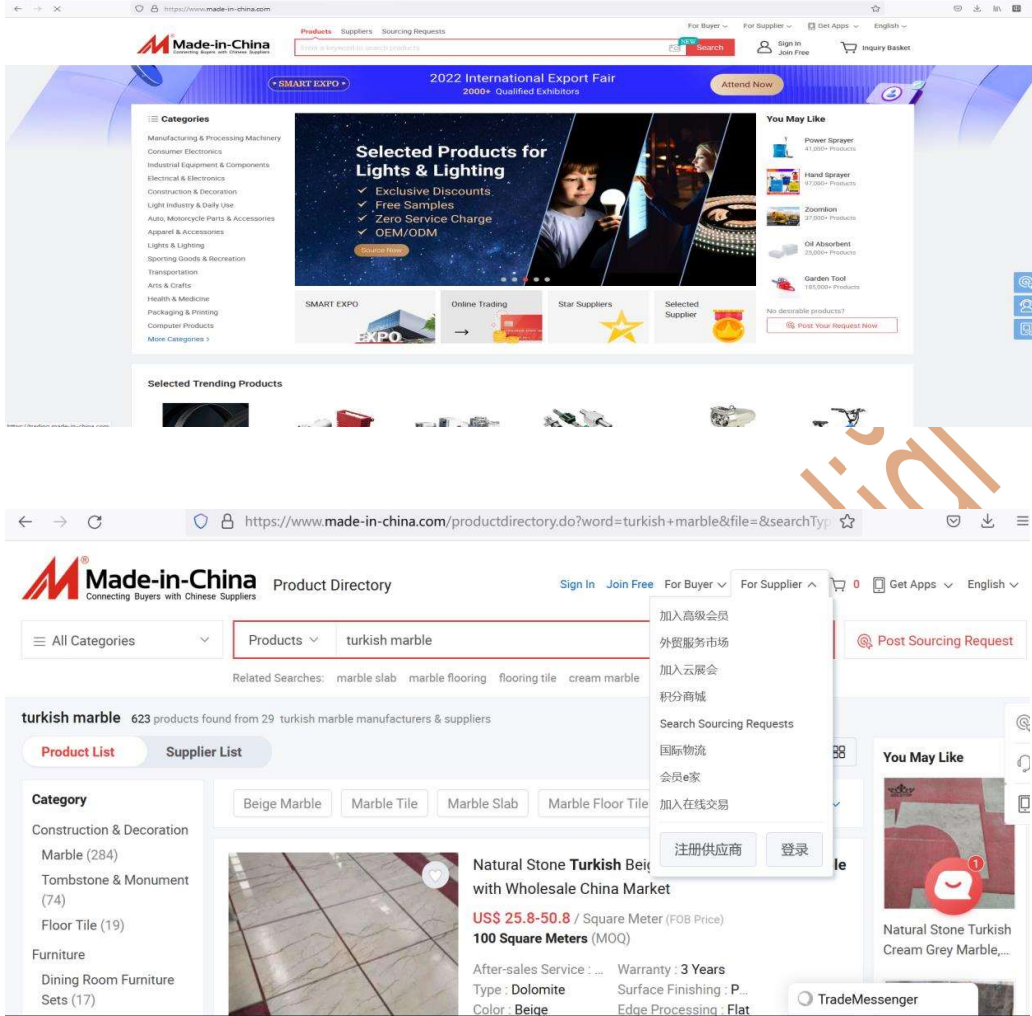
https://www.made-in-china.com

Made-in-China
Connecting Buyers with Chinese Suppliers

Products Suppliers Sourcing Requests

Enter a keyword to search products

NEW

Search

For Buyer For Supplier Get Apps English

Sign In Join Free

Inquiry Basket

SMART EXPO

2022 International Export Fair
2000+ Qualified Exhibitors

Attend Now

Categories
Manufacturing & Processing Machinery
Consumer Electronics
Industrial Equipment & Components
Electrical & Electronics
Construction & Decoration
Light Industry & Daily Use
Auto, Motorcycle Parts & Accessories
Apparel & Accessories
Lights & Lighting
Sporting Goods & Recreation
Transportation
Arts & Crafts
Health & Medicine
Packaging & Printing
Computer Products
More Categories >

Selected Products for Lights & Lighting
Exclusive Discounts
Free Samples
Zero Service Charge
OEM/ODM
Source Now

You May Like
Power Sprayer
41,000+ Products
Hand Sprayer
97,000+ Products
Zoomlion
37,000+ Products
Oil Absorbent
23,000+ Products
Garden Tool
185,000+ Products
No desirable products?
Post Your Request Now

SMART EXPO
EXPO
Online Trading
Star Suppliers
Selected Supplier

Selected Trending Products

https://www.made-in-china.com/productdirectory.do?word=turkish+marble&file=&searchTyp

Made-in-China
Connecting Buyers with Chinese Suppliers
Product Directory

Sign In Join Free For Buyer For Supplier 0 Get Apps English

加入高级会员
外贸服务市场
加入云展会
积分商城
Search Sourcing Requests
国际物流
会员e家
加入在线交易
注册供应商 登录

All Categories
Products turkish marble
Post Sourcing Request

Related Searches: marble slab marble flooring flooring tile cream marble

turkish marble 623 products found from 29 turkish marble manufacturers & suppliers

Product List Supplier List

You May Like

Category
Construction & Decoration
Marble (284)
Tombstone & Monument (74)
Floor Tile (19)
Furniture
Dining Room Furniture Sets (17)

Beige Marble Marble Tile Marble Slab Marble Floor Tile

Natural Stone Turkish Beig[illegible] with Wholesale China Market
US$ 25.8-50.8 / Square Meter (FOB Price)
100 Square Meters (MOQ)
After-sales Service : ... Warranty : 3 Years
Type : Dolomite Surface Finishing : P...
Color : Beige Edge Processing : Flat

Natural Stone Turkish Cream Grey Marble,...

1

TradeMessenger